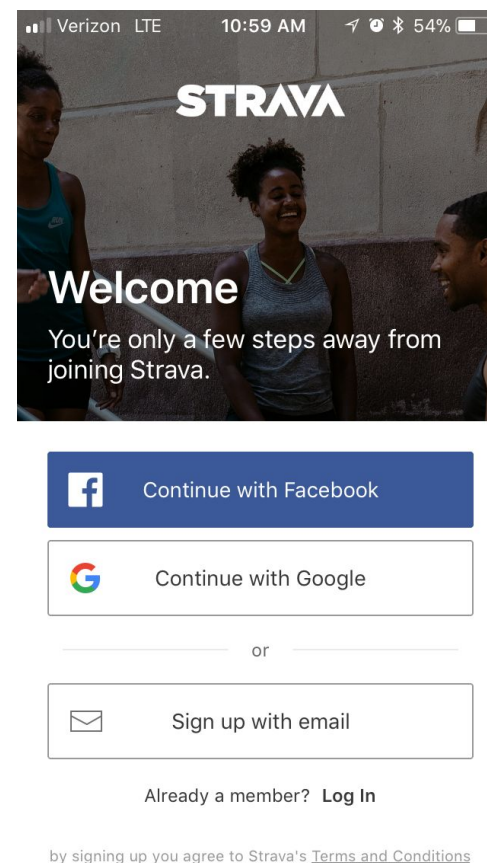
Verizon LTE 10:59 AM 54%

STRAVA

Welcome
You're only a few steps away from joining Strava.

Continue with Facebook

Continue with Google

or

Sign up with email

Already a member? Log In

by signing up you agree to Strava's Terms and Conditions